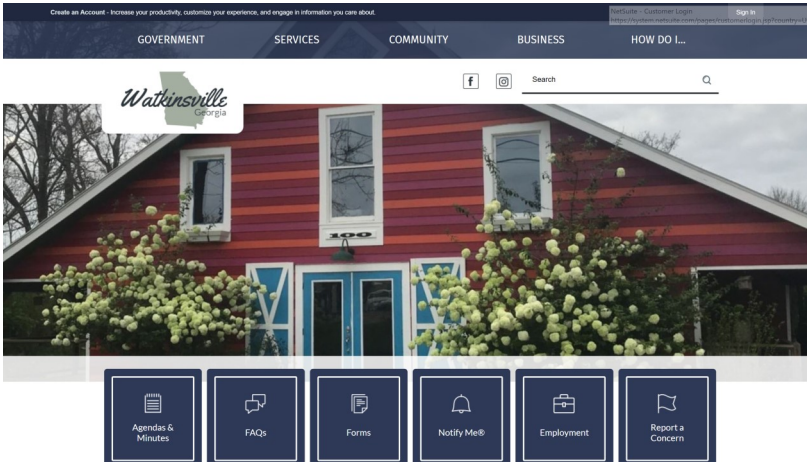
Create an Account - Increase your productivity, customize your experience, and engage in information you care about.

NetSuite - Customer Login
https://system.netsuite.com/pages/customerlogin.jsp?country=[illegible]

Sign In

GOVERNMENT SERVICES COMMUNITY BUSINESS HOW DO I...

Watkinsville
Georgia

Search

100

Agendas & Minutes

FAQs

Forms

Notify Me®

Employment

Report a Concern